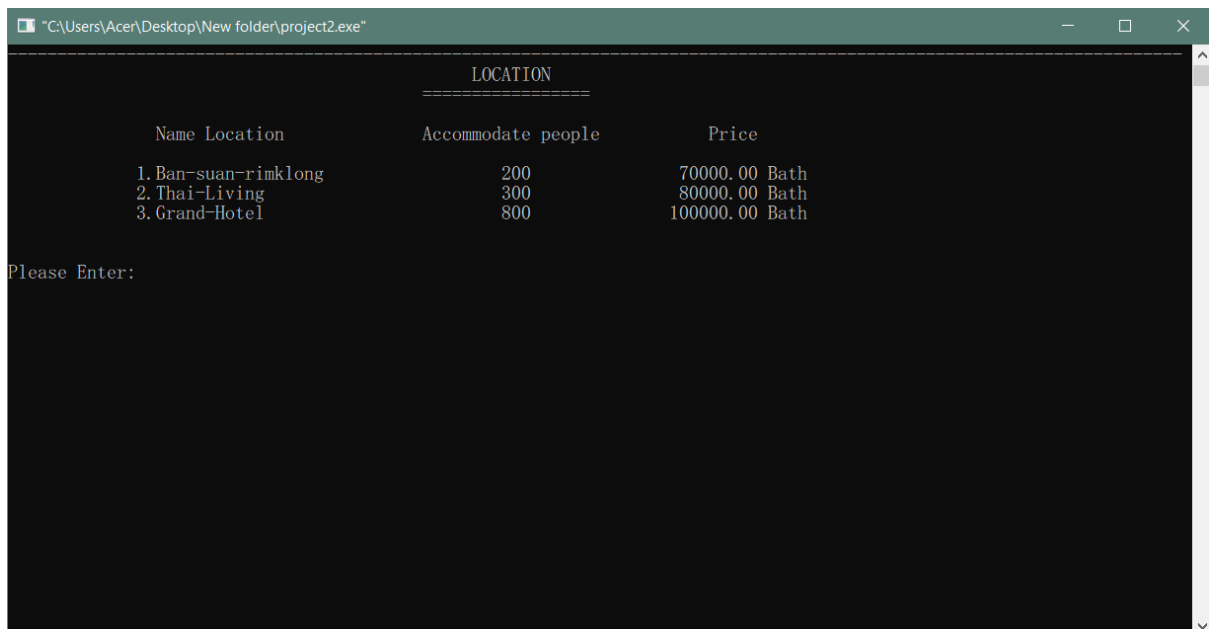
"C:\Users\Acer\Desktop\New folder\project2.exe"

LOCATION
=================

| Name Location | Accommodate people | Price |
|---|---|---|
| 1. Ban-suan-rimklong | 200 | 70000.00 Bath |
| 2. Thai-Living | 300 | 80000.00 Bath |
| 3. Grand-Hotel | 800 | 100000.00 Bath |

Please Enter: